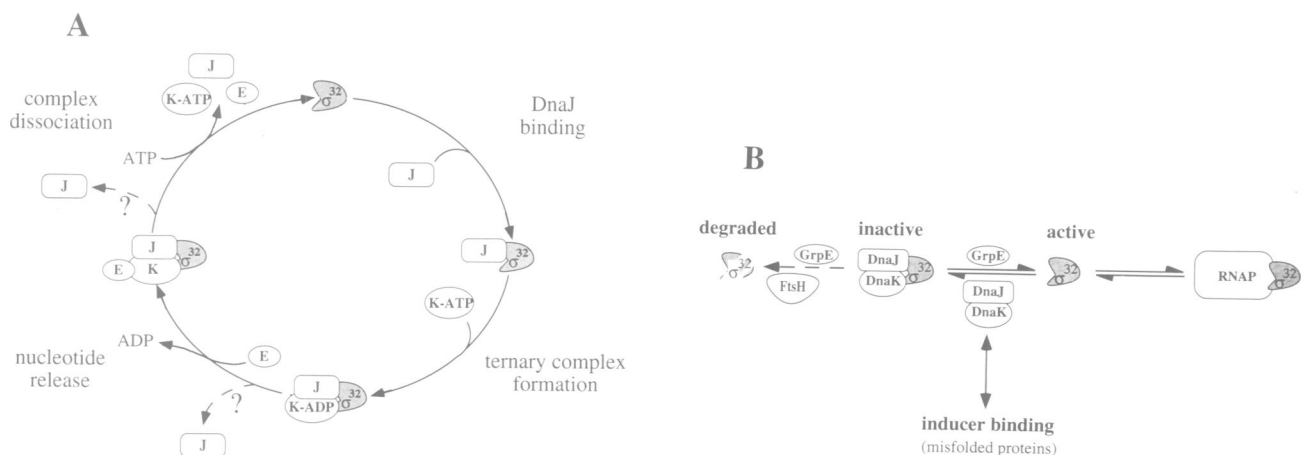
A

J
K-ATP
E
$\sigma^{32}$

complex dissociation

DnaJ binding

ATP

J

J

?

J
$\sigma^{32}$

J
$\sigma^{32}$
E
K

K-ATP

ADP

E

nucleotide release

ternary complex formation

J
$\sigma^{32}$
K-ADP

?

J

B

degraded

$\sigma^{32}$

GrpE

FtsH

inactive

DnaJ
DnaK
32

GrpE

DnaJ
DnaK

active

$\sigma^{32}$

RNAP
32

inducer binding
(misfolded proteins)